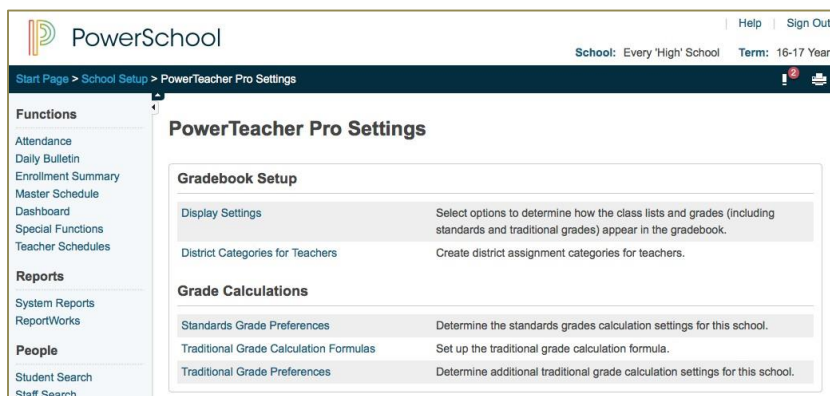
PowerSchool

Help | Sign Out

School: Every 'High' School Term: 16-17 Year

Start Page > School Setup > PowerTeacher Pro Settings

2

Functions
Attendance
Daily Bulletin
Enrollment Summary
Master Schedule
Dashboard
Special Functions
Teacher Schedules

Reports
System Reports
ReportWorks

People
Student Search
Staff Search

PowerTeacher Pro Settings

Gradebook Setup

| Display Settings | Select options to determine how the class lists and grades (including standards and traditional grades) appear in the gradebook. |
|---|---|
| District Categories for Teachers | Create district assignment categories for teachers. |

Grade Calculations

| Standards Grade Preferences | Determine the standards grades calculation settings for this school. |
|---|---|
| Traditional Grade Calculation Formulas | Set up the traditional grade calculation formula. |
| Traditional Grade Preferences | Determine additional traditional grade calculation settings for this school. |